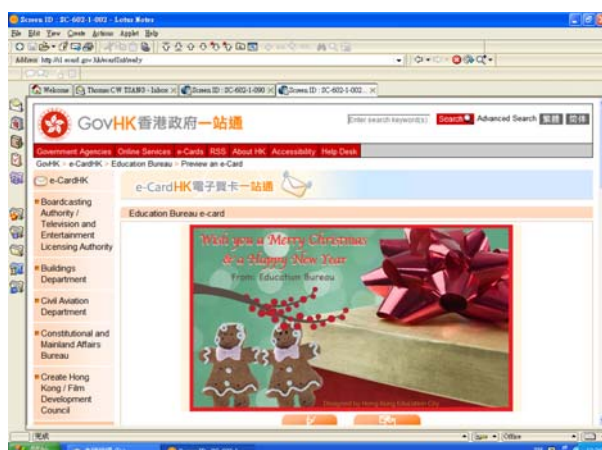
Screen ID : SC-602-1-002 - Lotus Notes
File Edit View Create Actions Applet Help
Address http://cl.scmd.gov.hk/mail/Gateway
Welcome | Thomas CW TSANG - Inbox | Screen ID : SC-602-1-000 | Screen ID : SC-602-1-002...
GovHK香港政府一站通
Enter search keyword(s) Search Advanced Search 繁體 简体
Government Agencies Online Services e-Cards RSS About HK Accessibility Help Desk
GovHK > e-CardHK > Education Bureau > Preview an e-Card
e-CardHK
e-CardHK電子賀卡一站通
Boardcasting Authority / Television and Entertainment Licensing Authority
Buildings Department
Civil Aviation Department
Constitutional and Mainland Affairs Bureau
Create Hong Kong / Film Development Council
Education Bureau e-card
Wish you a Merry Christmas & a Happy New Year
From: Education Bureau
Designed by Hong Kong Education City
完成
Office